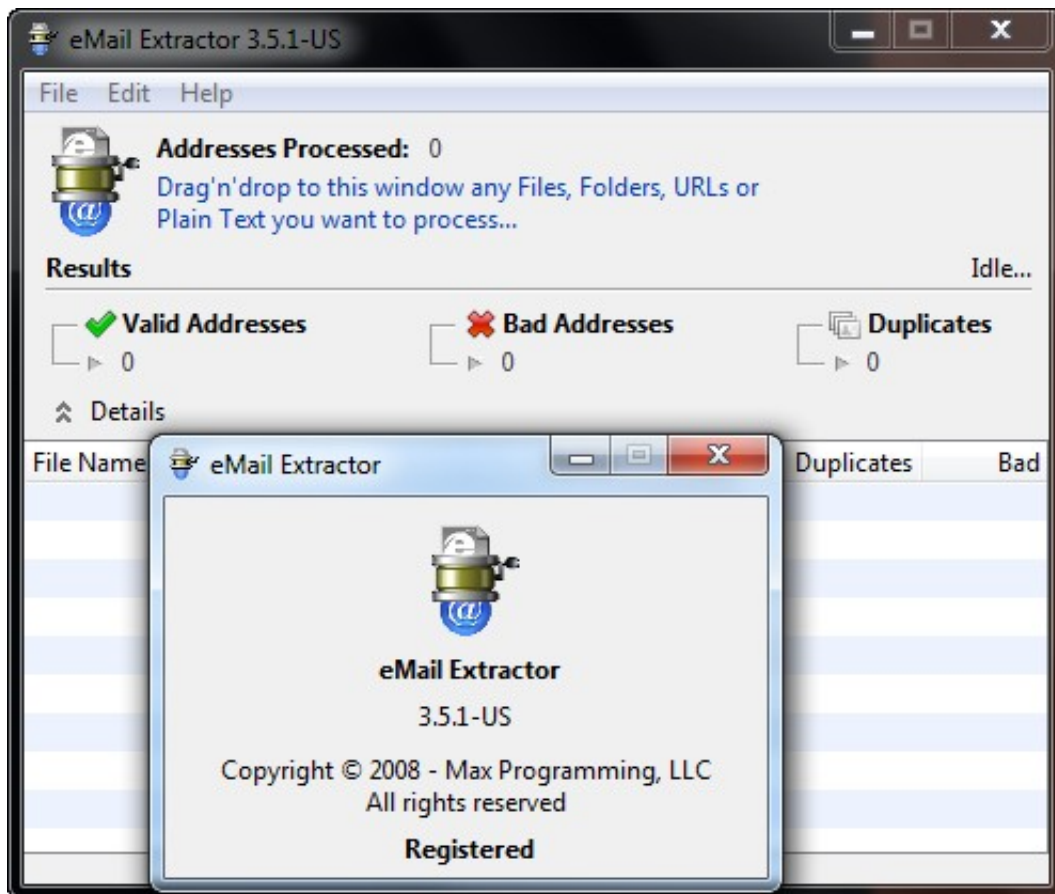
eMail Extractor 3.5.1-US

File Edit Help

Addresses Processed: 0
Drag'n'drop to this window any Files, Folders, URLs or Plain Text you want to process...

Results

Idle...

Valid Addresses
0

Bad Addresses
0

Duplicates
0

Details

File Name

Duplicates

Bad

eMail Extractor

eMail Extractor

3.5.1-US

Copyright © 2008 - Max Programming, LLC
All rights reserved

Registered